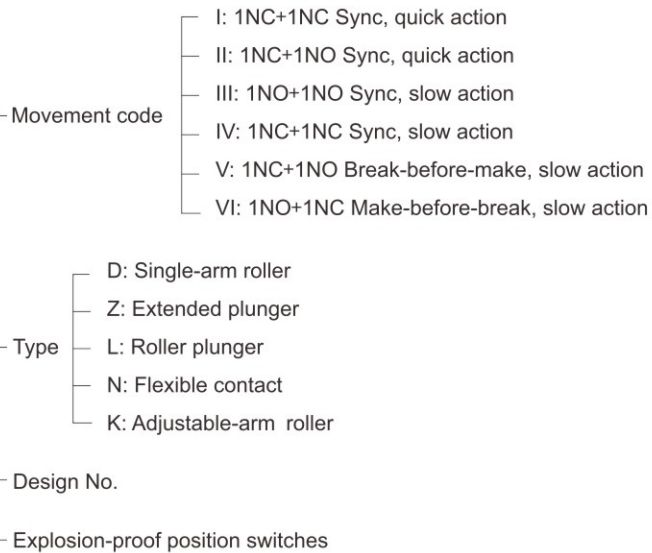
Movement code
I: 1NC+1NC Sync, quick action
II: 1NC+1NO Sync, quick action
III: 1NO+1NO Sync, slow action
IV: 1NC+1NC Sync, slow action
V: 1NC+1NO Break-before-make, slow action
VI: 1NO+1NC Make-before-break, slow action

Type
D: Single-arm roller
Z: Extended plunger
L: Roller plunger
N: Flexible contact
K: Adjustable-arm roller

Design No.

Explosion-proof position switches